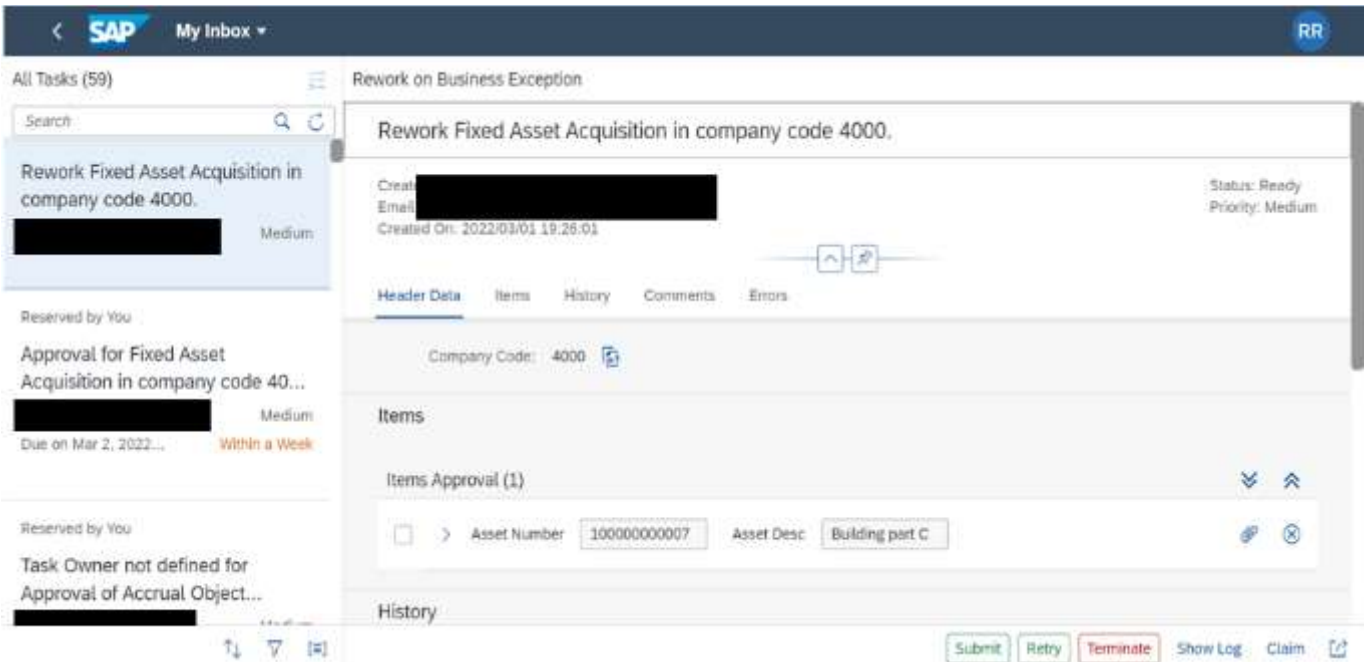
SAP My Inbox

RR

All Tasks (59)

Search

Rework Fixed Asset Acquisition in company code 4000.

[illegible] Medium

Reserved by You

Approval for Fixed Asset Acquisition in company code 40...

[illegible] Medium

Due on Mar 2, 2022... Within a Week

Reserved by You

Task Owner not defined for Approval of Accrual Object...

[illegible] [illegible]

Rework on Business Exception

Rework Fixed Asset Acquisition in company code 4000.

Creat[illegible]
Email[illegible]
Created On: 2022/03/01 19:26:01

Status: Ready
Priority: Medium

Header Data Items History Comments Errors

Company Code: 4000

Items

Items Approval (1)

Asset Number 100000000007 Asset Desc Building part C

History

Submit Retry Terminate Show Log Claim